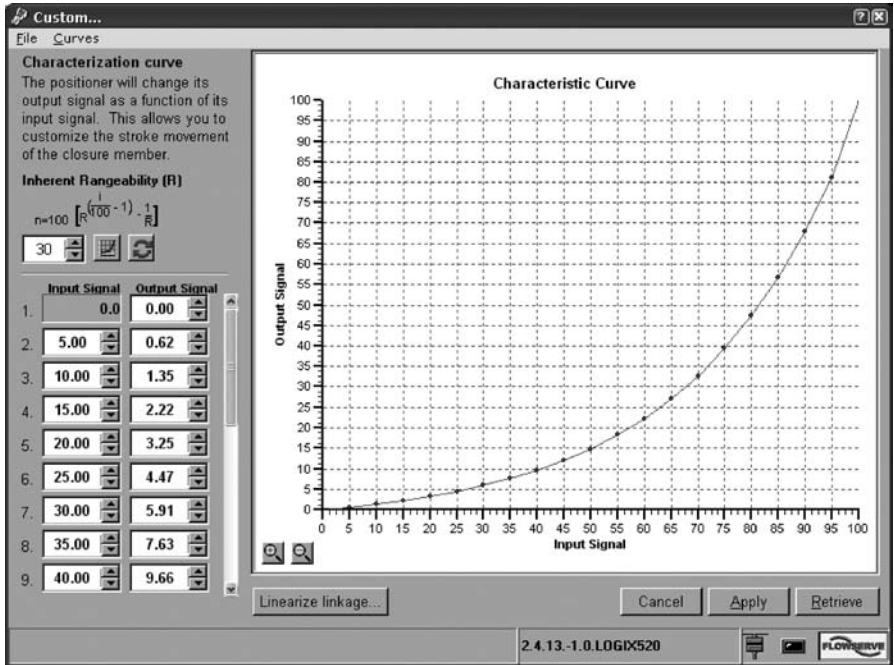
Custom...

File Curves

Characterization curve

The positioner will change its output signal as a function of its input signal. This allows you to customize the stroke movement of the closure member.

Inherent Rangeability (R)

$n=100\left[R^{\left(\frac{i}{100}-1\right)}-\frac{1}{R}\right]$

30

| | Input Signal | Output Signal |
|---|---|---|
| 1. | 0.0 | 0.00 |
| 2. | 5.00 | 0.62 |
| 3. | 10.00 | 1.35 |
| 4. | 15.00 | 2.22 |
| 5. | 20.00 | 3.25 |
| 6. | 25.00 | 4.47 |
| 7. | 30.00 | 5.91 |
| 8. | 35.00 | 7.63 |
| 9. | 40.00 | 9.66 |

Characteristic Curve

Output Signal

100 95 90 85 80 75 70 65 60 55 50 45 40 35 30 25 20 15 10 5 0

0 5 10 15 20 25 30 35 40 45 50 55 60 65 70 75 80 85 90 95 100

Input Signal

Linearize linkage...

Cancel Apply Retrieve

2.4.13.-1.0.LOGIX520

FLOWSERVE